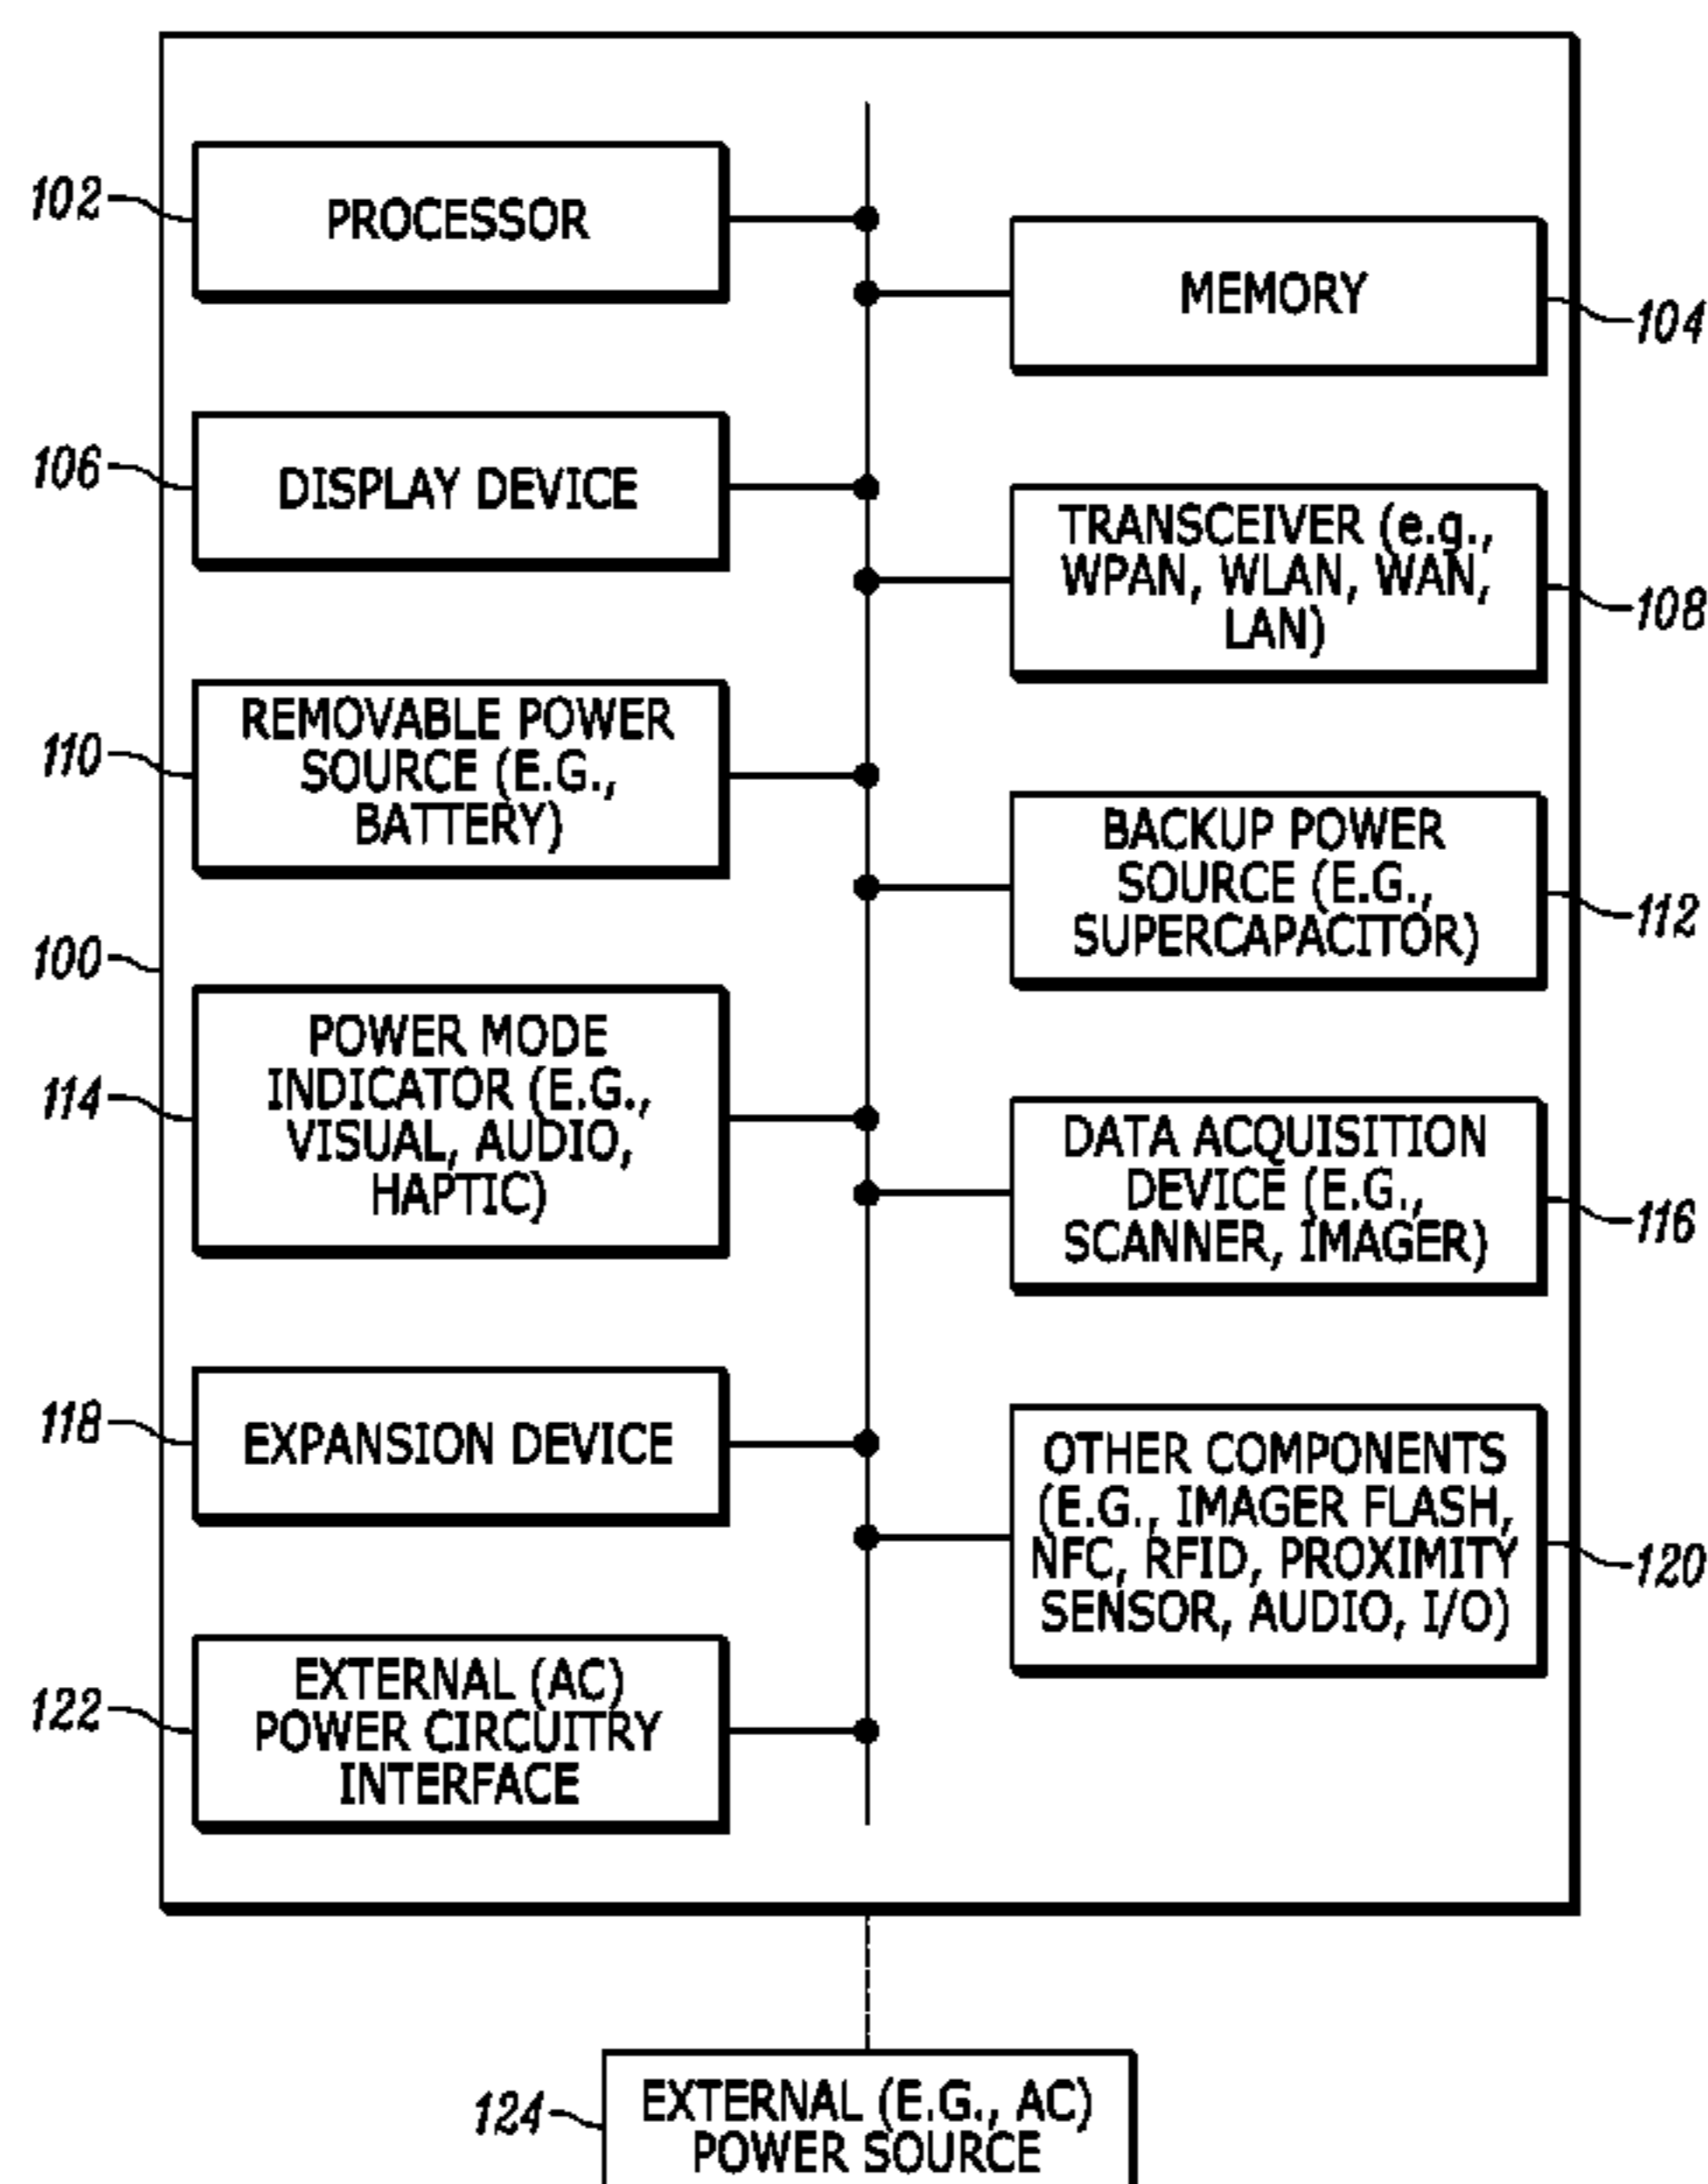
102
PROCESSOR

MEMORY
104

106
DISPLAY DEVICE

TRANSCEIVER (e.g., WPAN, WLAN, WAN, LAN)
108

110
REMOVABLE POWER SOURCE (E.G., BATTERY)

BACKUP POWER SOURCE (E.G., SUPERCAPACITOR)
112

100

114
POWER MODE INDICATOR (E.G., VISUAL, AUDIO, HAPTIC)

DATA ACQUISITION DEVICE (E.G., SCANNER, IMAGER)
116

118
EXPANSION DEVICE

OTHER COMPONENTS (E.G., IMAGER FLASH, NFC, RFID, PROXIMITY SENSOR, AUDIO, I/O)
120

122
EXTERNAL (AC) POWER CIRCUITRY INTERFACE

124
EXTERNAL (E.G., AC) POWER SOURCE